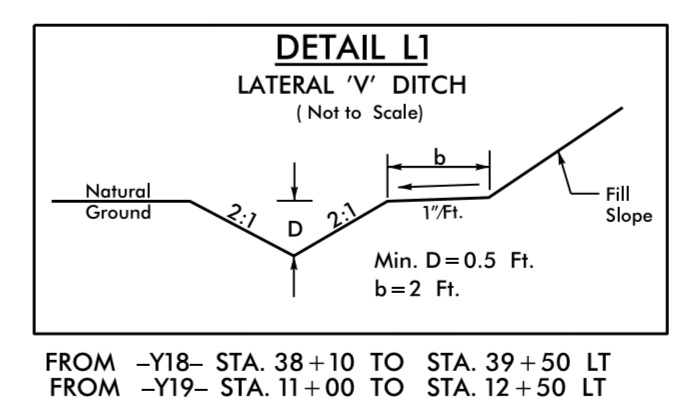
DETAIL L1

LATERAL 'V' DITCH

( Not to Scale)

Natural Ground

2:1

D

2:1

b

1"/Ft.

Fill Slope

Min. D = 0.5 Ft.
b = 2 Ft.

FROM –Y18– STA. 38 + 10 TO STA. 39 + 50 LT
FROM –Y19– STA. 11 + 00 TO STA. 12 + 50 LT